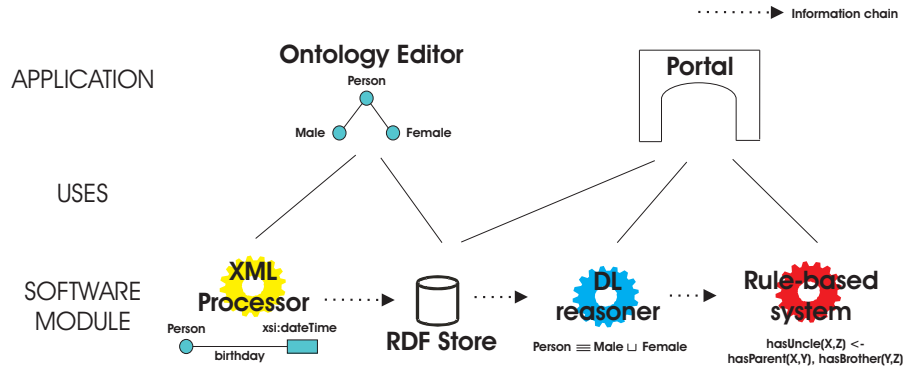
Information chain

APPLICATION

Ontology Editor

Person

Male

Female

Portal

USES

SOFTWARE MODULE

XML Processor

Person

xsi:dateTime

birthday

RDF Store

DL reasoner

Person $\equiv$ Male $\sqcup$ Female

Rule-based system

hasUncle(X,Z) <- hasParent(X,Y), hasBrother(Y,Z)